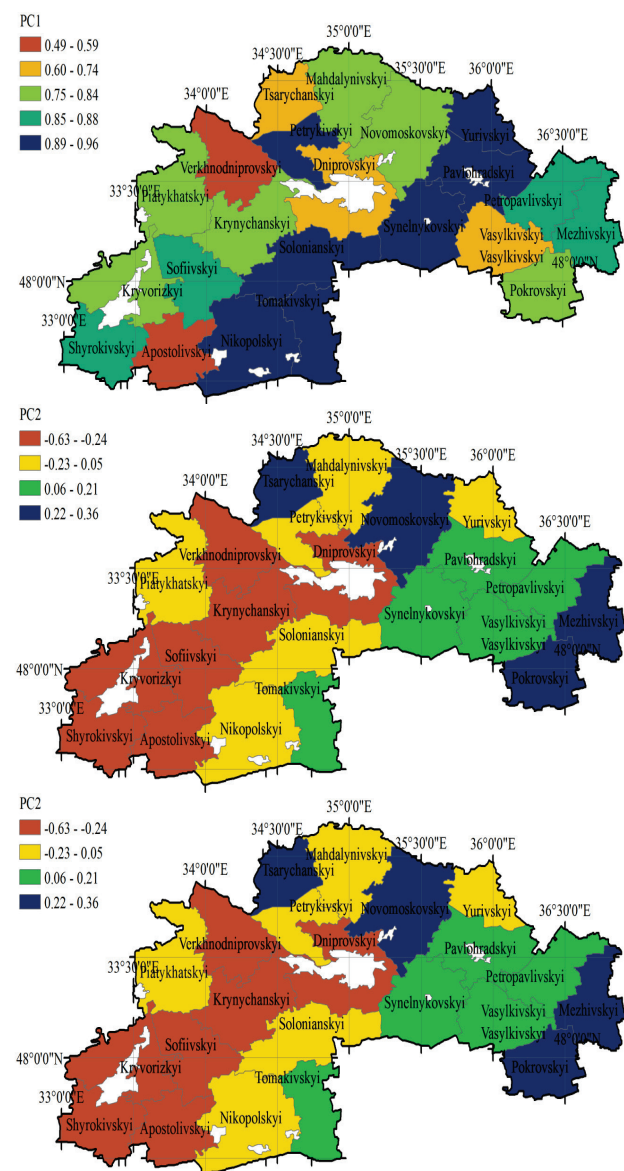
PC1
0.49 - 0.59
0.60 - 0.74
0.75 - 0.84
0.85 - 0.88
0.89 - 0.96

35°0'0"E
34°30'0"E
35°30'0"E
36°0'0"E
34°0'0"E
36°30'0"E
33°30'0"E
48°0'0"N
33°0'0"E
48°0'0"N

Mahdalynivskyi
Tsarychanskyi
Petrykivskyi
Novomoskovskyi
Yurivskyi
Verkhnodniprovskyi
Dniprovskyi
Pavlohradskyi
Piatykhatskyi
Petropavlivskyi
Krynychanskyi
Solonianskyi
Synelnykovskyi
Vasylkivskyi
Mezhivskyi
Vasylkivskyi
Sofiivskyi
Kryvorizkyi
Pokrovskyi
Tomakivskyi
Shyrokivskyi
Apostolivskyi
Nikopolskyi

PC2
-0.63 - -0.24
-0.23 - 0.05
0.06 - 0.21
0.22 - 0.36

35°0'0"E
34°30'0"E
35°30'0"E
36°0'0"E
34°0'0"E
36°30'0"E
33°30'0"E
48°0'0"N
33°0'0"E
48°0'0"N

Mahdalynivskyi
Tsarychanskyi
Petrykivskyi
Novomoskovskyi
Yurivskyi
Verkhnodniprovskyi
Dniprovskyi
Pavlohradskyi
Piatykhatskyi
Petropavlivskyi
Krynychanskyi
Solonianskyi
Synelnykovskyi
Vasylkivskyi
Mezhivskyi
Vasylkivskyi
Sofiivskyi
Kryvorizkyi
Pokrovskyi
Tomakivskyi
Shyrokivskyi
Apostolivskyi
Nikopolskyi

PC2
-0.63 - -0.24
-0.23 - 0.05
0.06 - 0.21
0.22 - 0.36

35°0'0"E
34°30'0"E
35°30'0"E
36°0'0"E
34°0'0"E
36°30'0"E
33°30'0"E
48°0'0"N
33°0'0"E
48°0'0"N

Mahdalynivskyi
Tsarychanskyi
Petrykivskyi
Novomoskovskyi
Yurivskyi
Verkhnodniprovskyi
Dniprovskyi
Pavlohradskyi
Piatykhatskyi
Petropavlivskyi
Krynychanskyi
Solonianskyi
Synelnykovskyi
Vasylkivskyi
Mezhivskyi
Vasylkivskyi
Sofiivskyi
Kryvorizkyi
Pokrovskyi
Tomakivskyi
Shyrokivskyi
Apostolivskyi
Nikopolskyi